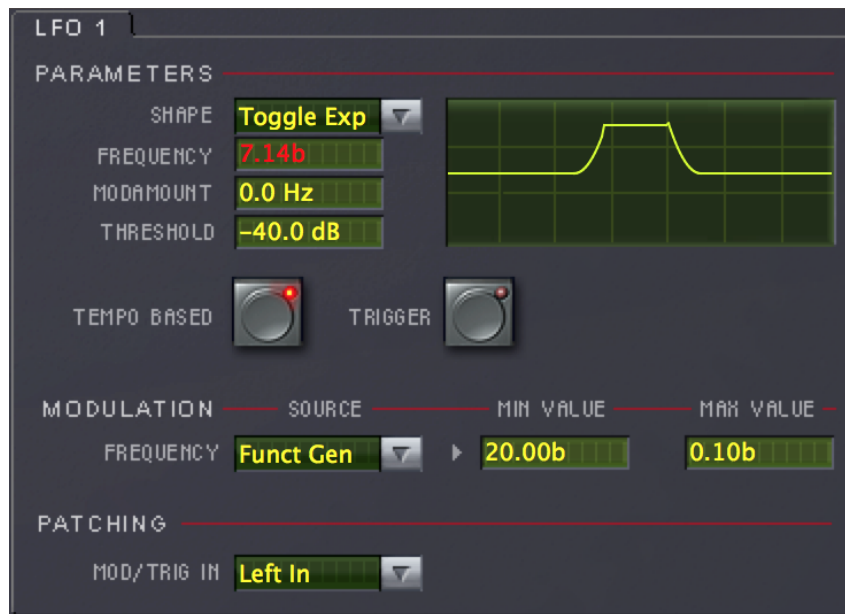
LFO 1

PARAMETERS

SHAPE Toggle Exp

FREQUENCY 7.14b

MODAMOUNT 0.0 Hz

THRESHOLD -40.0 dB

TEMPO BASED

TRIGGER

MODULATION SOURCE MIN VALUE MAX VALUE

FREQUENCY Funct Gen 20.00b 0.10b

PATCHING

MOD/TRIG IN Left In